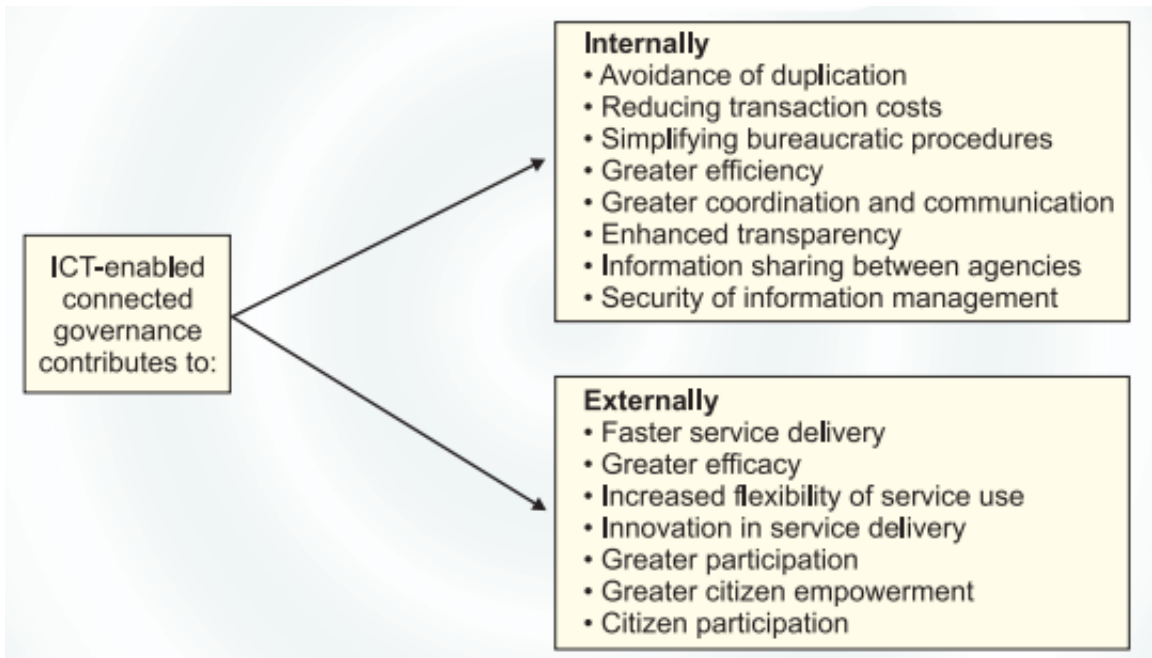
ICT-enabled connected governance contributes to:

Internally
• Avoidance of duplication
• Reducing transaction costs
• Simplifying bureaucratic procedures
• Greater efficiency
• Greater coordination and communication
• Enhanced transparency
• Information sharing between agencies
• Security of information management

Externally
• Faster service delivery
• Greater efficacy
• Increased flexibility of service use
• Innovation in service delivery
• Greater participation
• Greater citizen empowerment
• Citizen participation